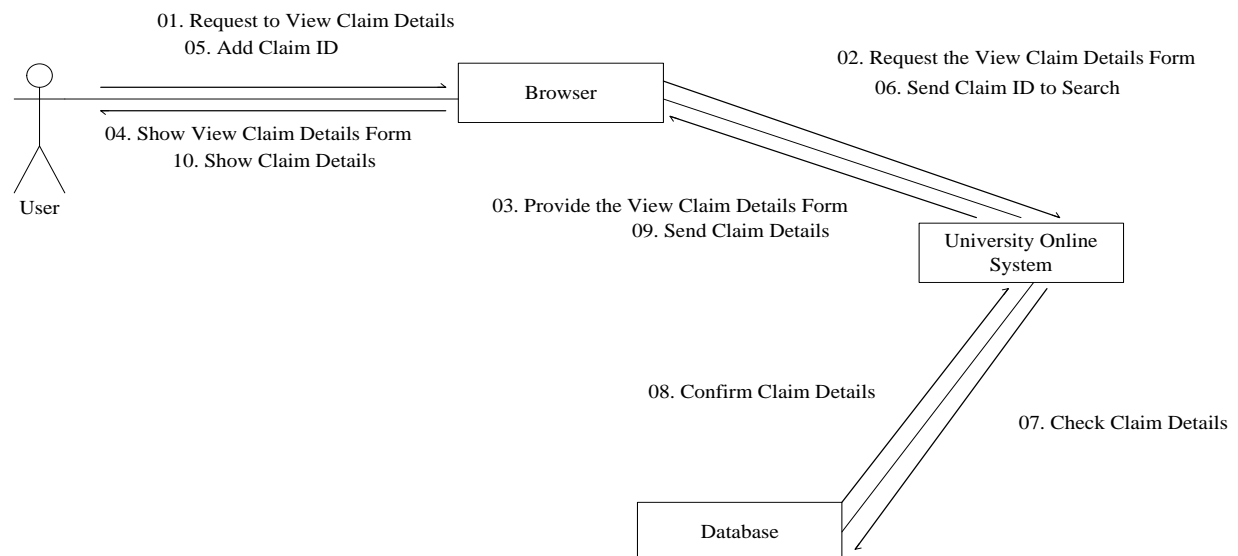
01. Request to View Claim Details
05. Add Claim ID

02. Request the View Claim Details Form
06. Send Claim ID to Search

Browser

04. Show View Claim Details Form
10. Show Claim Details

User

03. Provide the View Claim Details Form
09. Send Claim Details

University Online System

08. Confirm Claim Details

07. Check Claim Details

Database